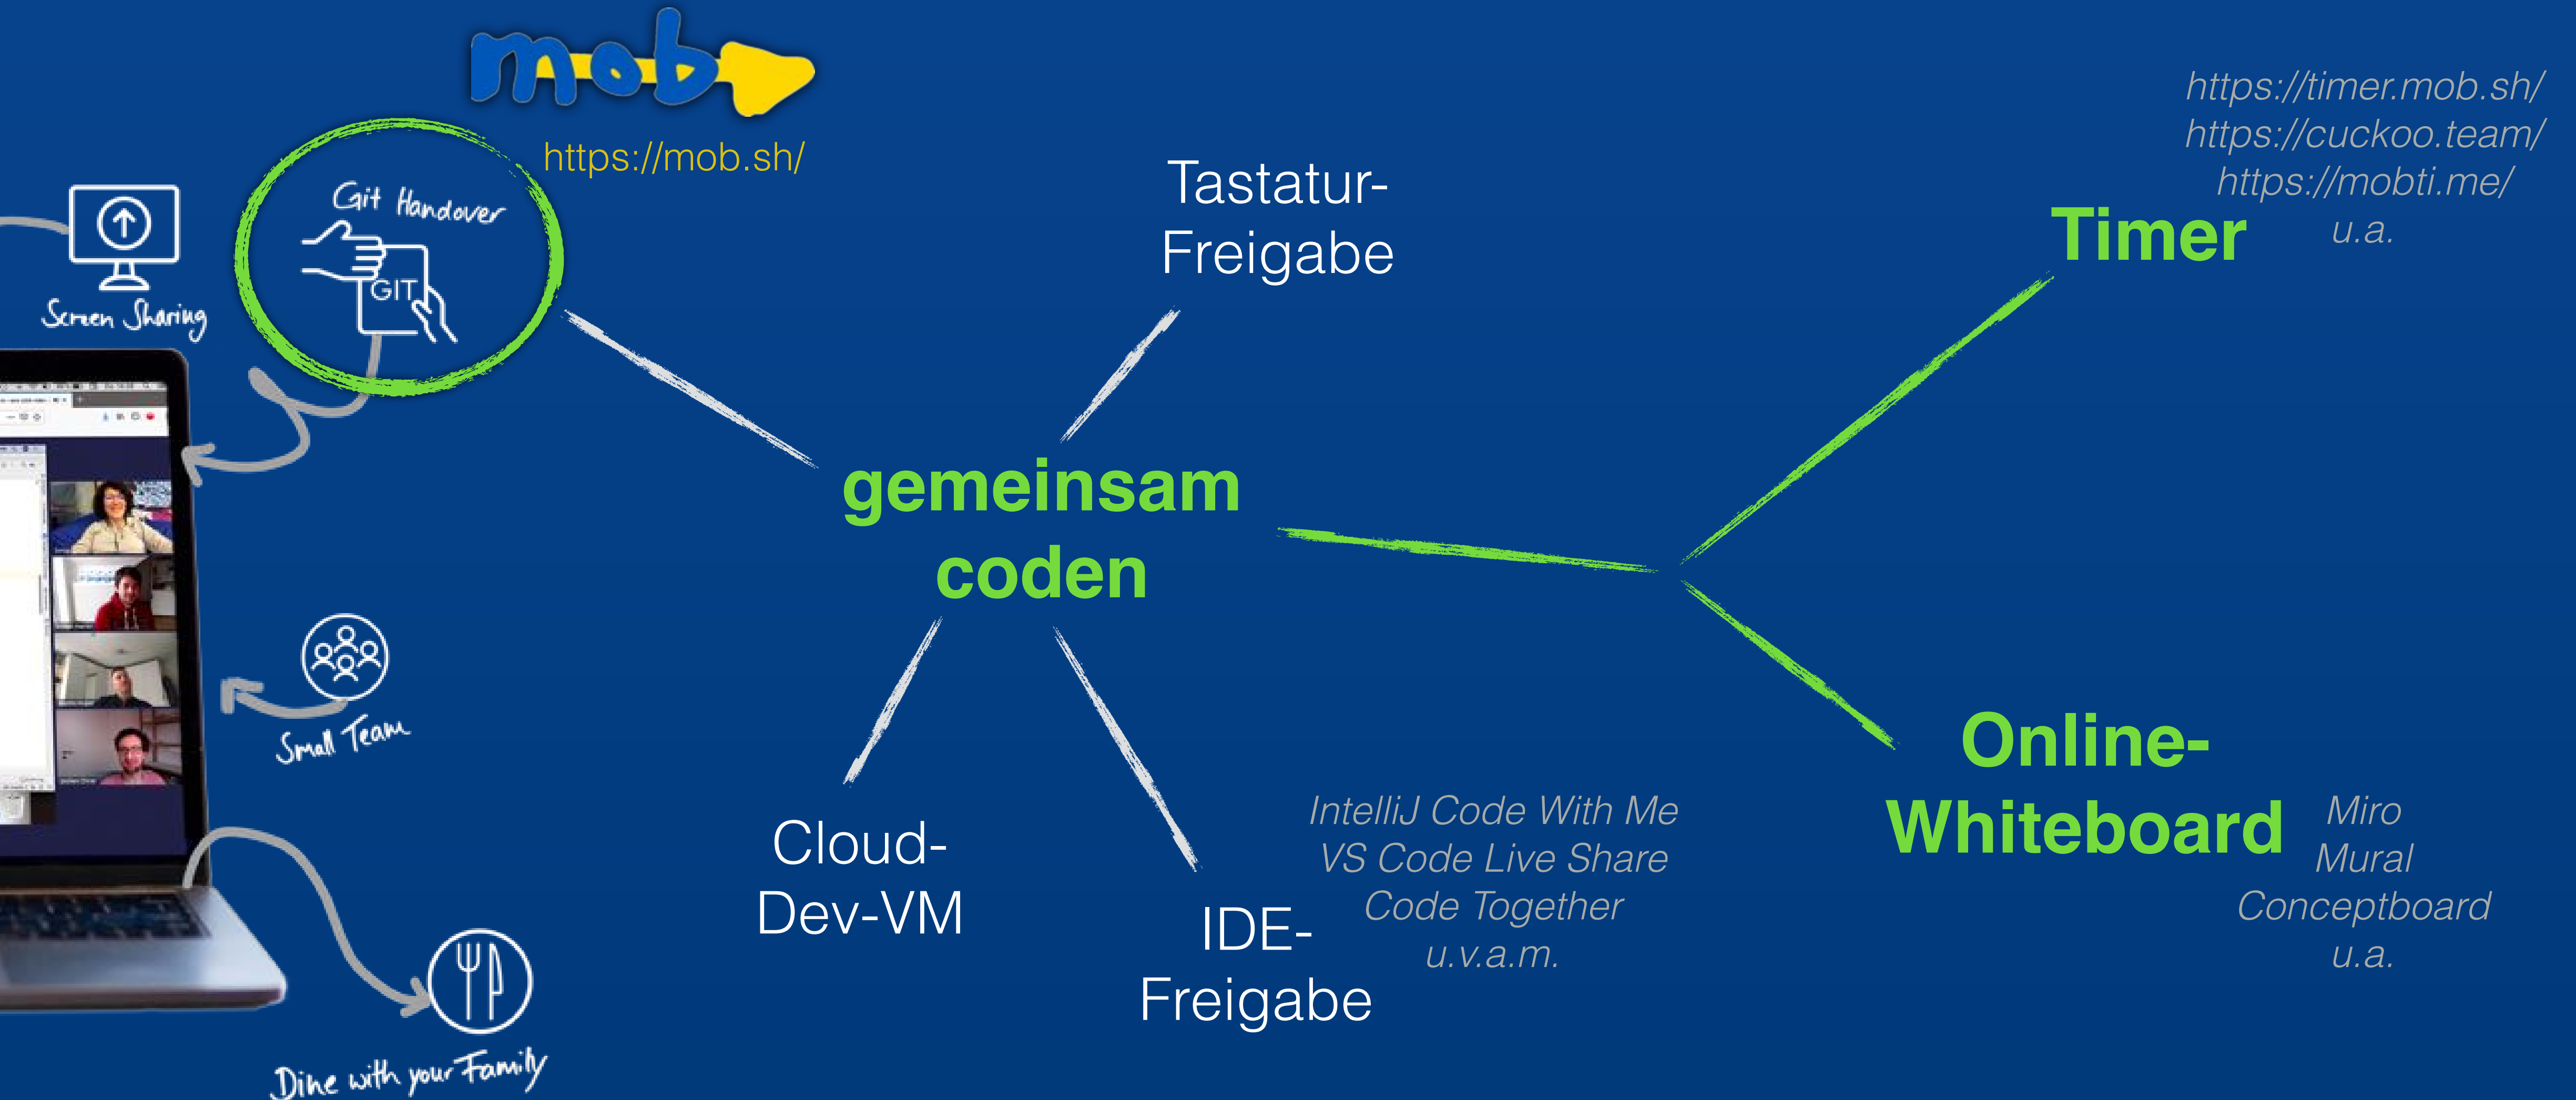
mob

https://mob.sh/

Git Handover

GIT

Screen Sharing

Small Team

Dine with your Family

Tastatur-Freigabe

gemeinsam coden

Cloud-Dev-VM

IDE-Freigabe

IntelliJ Code With Me
VS Code Live Share
Code Together
u.v.a.m.

https://timer.mob.sh/
https://cuckoo.team/
https://mobti.me/
u.a.

Timer

Online-Whiteboard

Miro
Mural
Conceptboard
u.a.